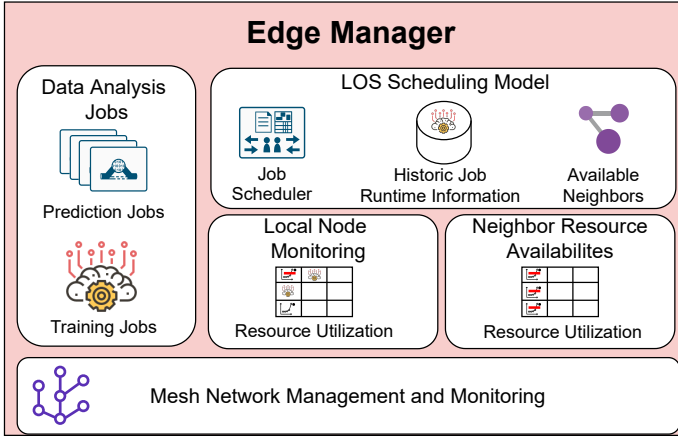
Edge Manager

Data Analysis Jobs

Prediction Jobs

Training Jobs

LOS Scheduling Model

Job Scheduler

Historic Job Runtime Information

Available Neighbors

Local Node Monitoring

Resource Utilization

Neighbor Resource Availabilites

Resource Utilization

Mesh Network Management and Monitoring